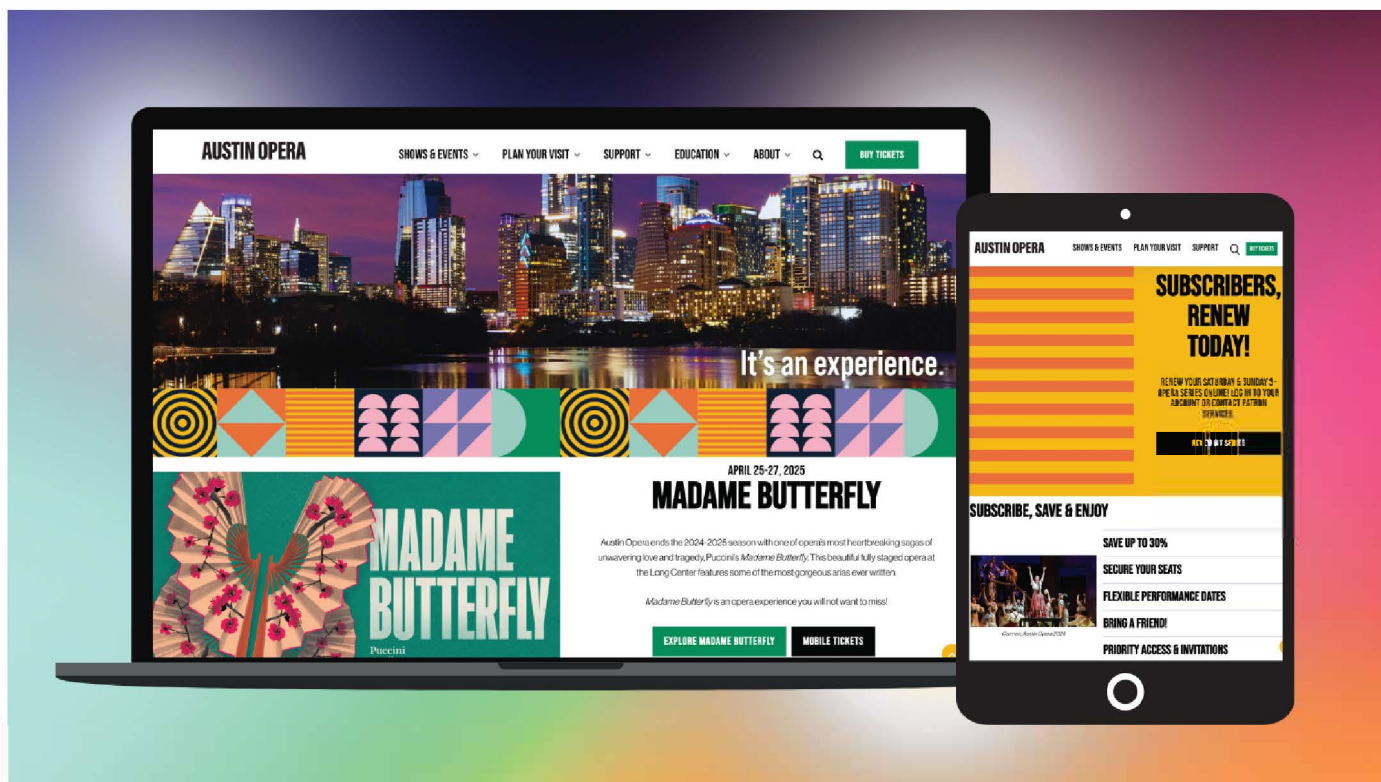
AUSTIN OPERA

SHOWS & EVENTS PLAN YOUR VISIT SUPPORT EDUCATION ABOUT BUY TICKETS

It's an experience.

MADAME BUTTERFLY

Puccini

APRIL 25-27, 2025

MADAME BUTTERFLY

Austin Opera ends the 2024-2025 season with one of opera's most heartbreaking sagas of unwavering love and tragedy, Puccini's Madame Butterfly. This beautiful fully staged opera at the Long Center features some of the most gorgeous arias ever written.

Madame Butterfly is an opera experience you will not want to miss!

EXPLORE MADAME BUTTERFLY MOBILE TICKETS

AUSTIN OPERA

SHOWS & EVENTS PLAN YOUR VISIT SUPPORT BUY TICKETS

SUBSCRIBERS, RENEW TODAY!

RENEW YOUR SATURDAY & SUNDAY 3-OPERA SERIES ONLINE! LOG IN TO YOUR ACCOUNT OR CONTACT PATRON SERVICES.

RE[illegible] SERIES

SUBSCRIBE, SAVE & ENJOY

SAVE UP TO 30%

SECURE YOUR SEATS

FLEXIBLE PERFORMANCE DATES

BRING A FRIEND!

PRIORITY ACCESS & INVITATIONS

Carmen, Austin Opera 2024